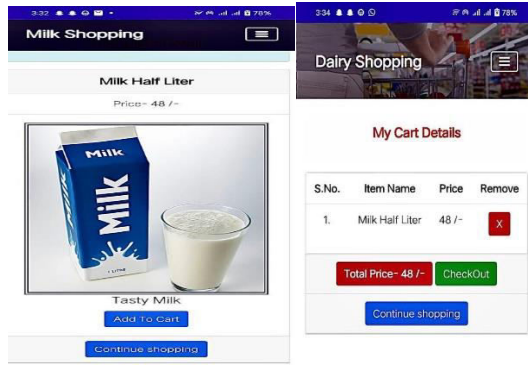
3:32 78%

Milk Shopping

Milk Half Liter

Price- 48 /-

MILK

MILK

1 LITRE

Tasty Milk

Add To Cart

Continue shopping

3:34 78%

Dairy Shopping

My Cart Details

| S.No. | Item Name | Price | Remove |
|---|---|---|---|
| 1. | Milk Half Liter | 48 /- | X |

Total Price- 48 /-

CheckOut

Continue shopping